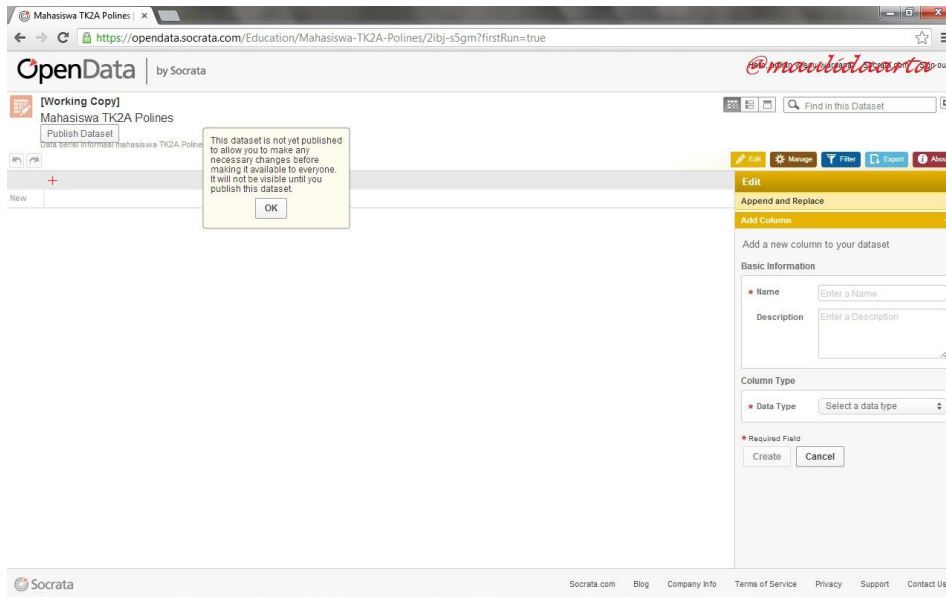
Mahasiswa TK2A Polines | ×

https://opendata.socrata.com/Education/Mahasiswa-TK2A-Polines/2ibj-s5gm?firstRun=true

OpenData | by Socrata

@mawidaarta

[Working Copy]
Mahasiswa TK2A Polines
Publish Dataset
Data berisi informasi mahasiswa TK2A Poline

This dataset is not yet published to allow you to make any necessary changes before making it available to everyone. It will not be visible until you publish this dataset.
OK

Find in this Dataset

Edit Manage Filter Export Abou

New

Edit
Append and Replace
Add Column
Add a new column to your dataset
Basic Information
* Name Enter a Name
Description Enter a Description
Column Type
* Data Type Select a data type
* Required Field
Create Cancel

Socrata

Socrata.com Blog Company Info Terms of Service Privacy Support Contact Us